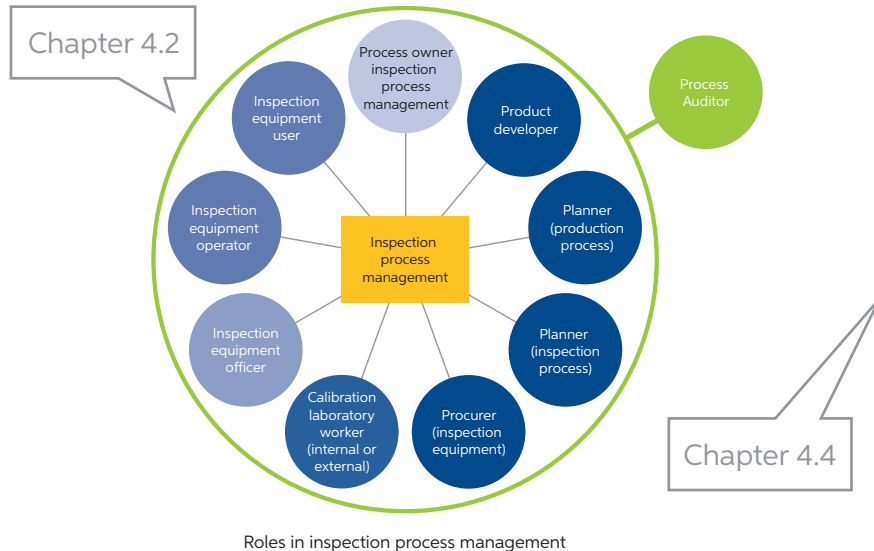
Chapter 4.2

Process owner inspection process management

Product developer

Process Auditor

Inspection equipment user

Inspection equipment operator

Inspection process management

Planner (production process)

Planner (inspection process)

Inspection equipment officer

Calibration laboratory worker (internal or external)

Procurer (inspection equipment)

Chapter 4.4

Roles in inspection process management